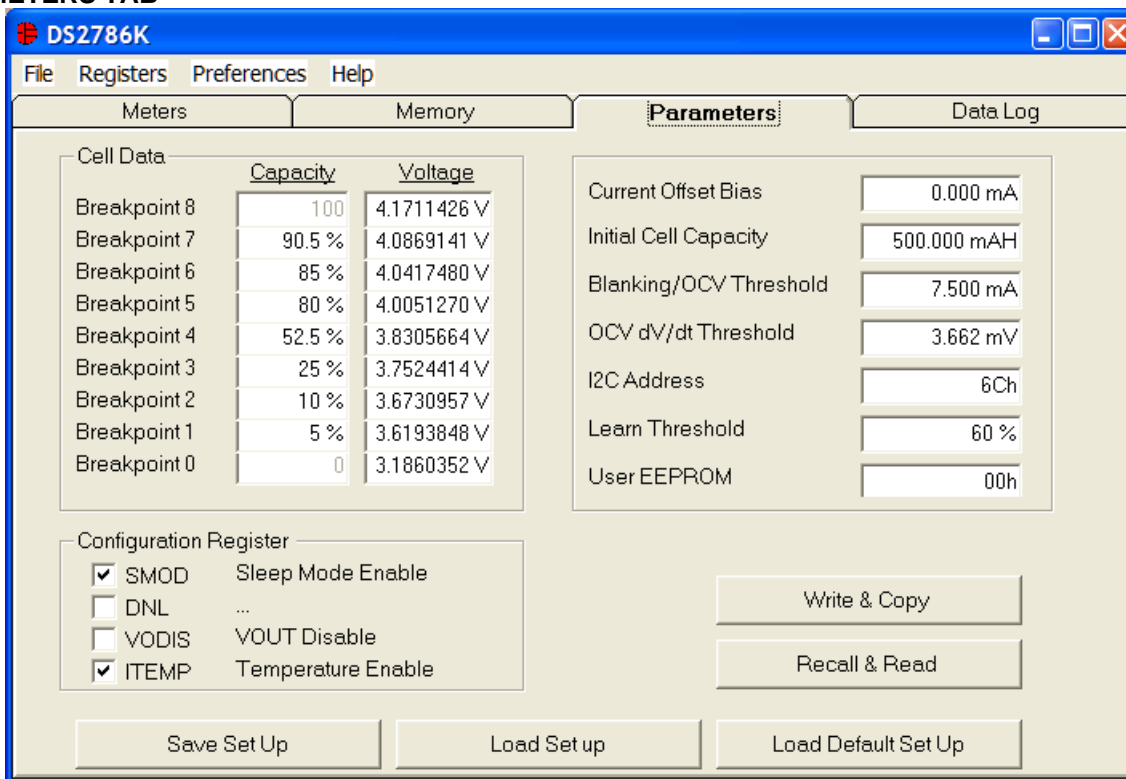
DS2786K

File Registers Preferences Help

Meters | Memory | Parameters | Data Log

Cell Data

| | Capacity | Voltage |
|---|---|---|
| Breakpoint 8 | 100 | 4.1711426 V |
| Breakpoint 7 | 90.5 % | 4.0869141 V |
| Breakpoint 6 | 85 % | 4.0417480 V |
| Breakpoint 5 | 80 % | 4.0051270 V |
| Breakpoint 4 | 52.5 % | 3.8305664 V |
| Breakpoint 3 | 25 % | 3.7524414 V |
| Breakpoint 2 | 10 % | 3.6730957 V |
| Breakpoint 1 | 5 % | 3.6193848 V |
| Breakpoint 0 | 0 | 3.1860352 V |

Current Offset Bias 0.000 mA
Initial Cell Capacity 500.000 mAH
Blanking/OCV Threshold 7.500 mA
OCV dV/dt Threshold 3.662 mV
I2C Address 6Ch
Learn Threshold 60 %
User EEPROM 00h

Configuration Register
☑ SMOD Sleep Mode Enable
☐ DNL ...
☐ VODIS VOUT Disable
☑ ITEMP Temperature Enable

Write & Copy
Recall & Read

Save Set Up
Load Set up
Load Default Set Up